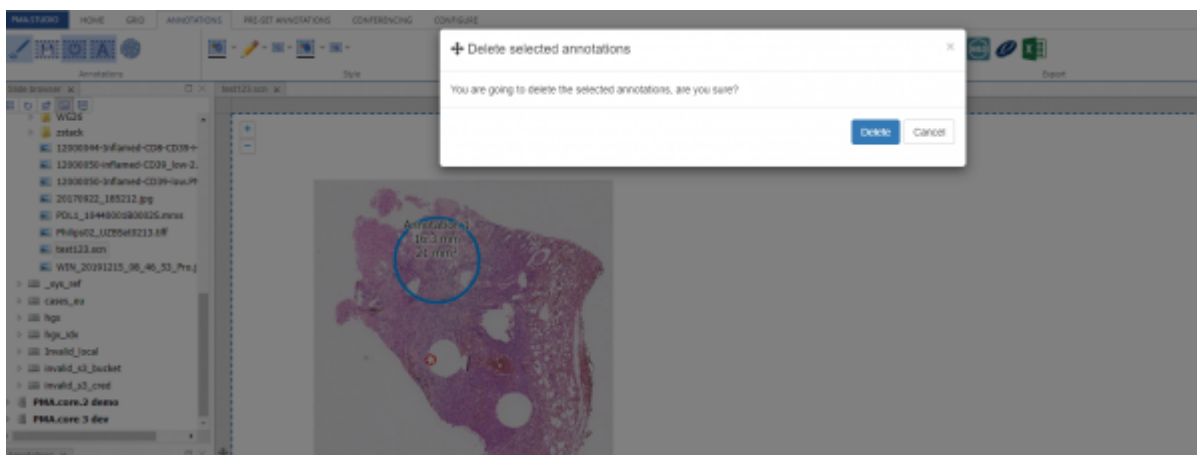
PMA.STUDIO HOME GRID ANNOTATIONS PRE-SET ANNOTATIONS CONFERENCING CONFIGURE

Annotations

Style

Export

Slide browser

test123.scn

WG26
zstack
12000044-Inflamed-CD8-CD39+
12000050-Inflamed-CD39_low-2.
12000050-Inflamed-CD39-low.
20170922_185212.jpg
PDL1_1044800180082S.mrxs
Philips02_UZ86e0213.tiff
test123.scn
WIN_20191215_08_46_53_Pro.j
_sys_ref
cases_ex
hgx
hgx_idx
Invalid_local
invalid_s3_bucket
invalid_s3_cred
PMA.core.2 demo
PMA.core 3 dev

Annotation 1
16.3 mm
21 mm²

Delete selected annotations

×

You are going to delete the selected annotations, are you sure?

Delete Cancel